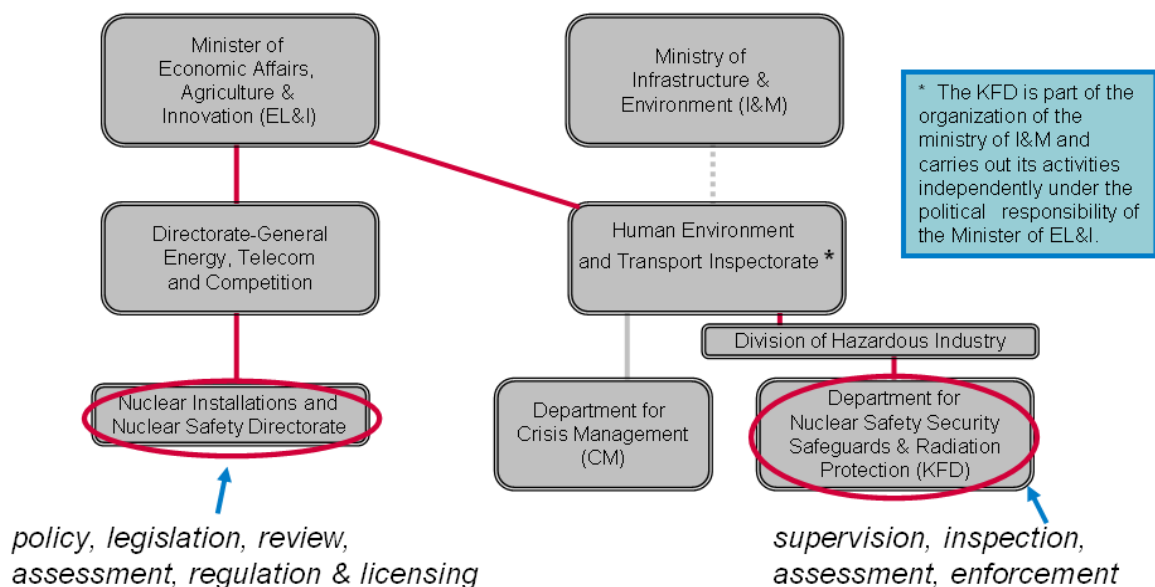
Minister of Economic Affairs, Agriculture & Innovation (EL&I)

Ministry of Infrastructure & Environment (I&M)

* The KFD is part of the organization of the ministry of I&M and carries out its activities independently under the political responsibility of the Minister of EL&I.

Directorate-General Energy, Telecom and Competition

Human Environment and Transport Inspectorate *

Division of Hazardous Industry

Nuclear Installations and Nuclear Safety Directorate

Department for Crisis Management (CM)

Department for Nuclear Safety Security Safeguards & Radiation Protection (KFD)

policy, legislation, review, assessment, regulation & licensing

supervision, inspection, assessment, enforcement